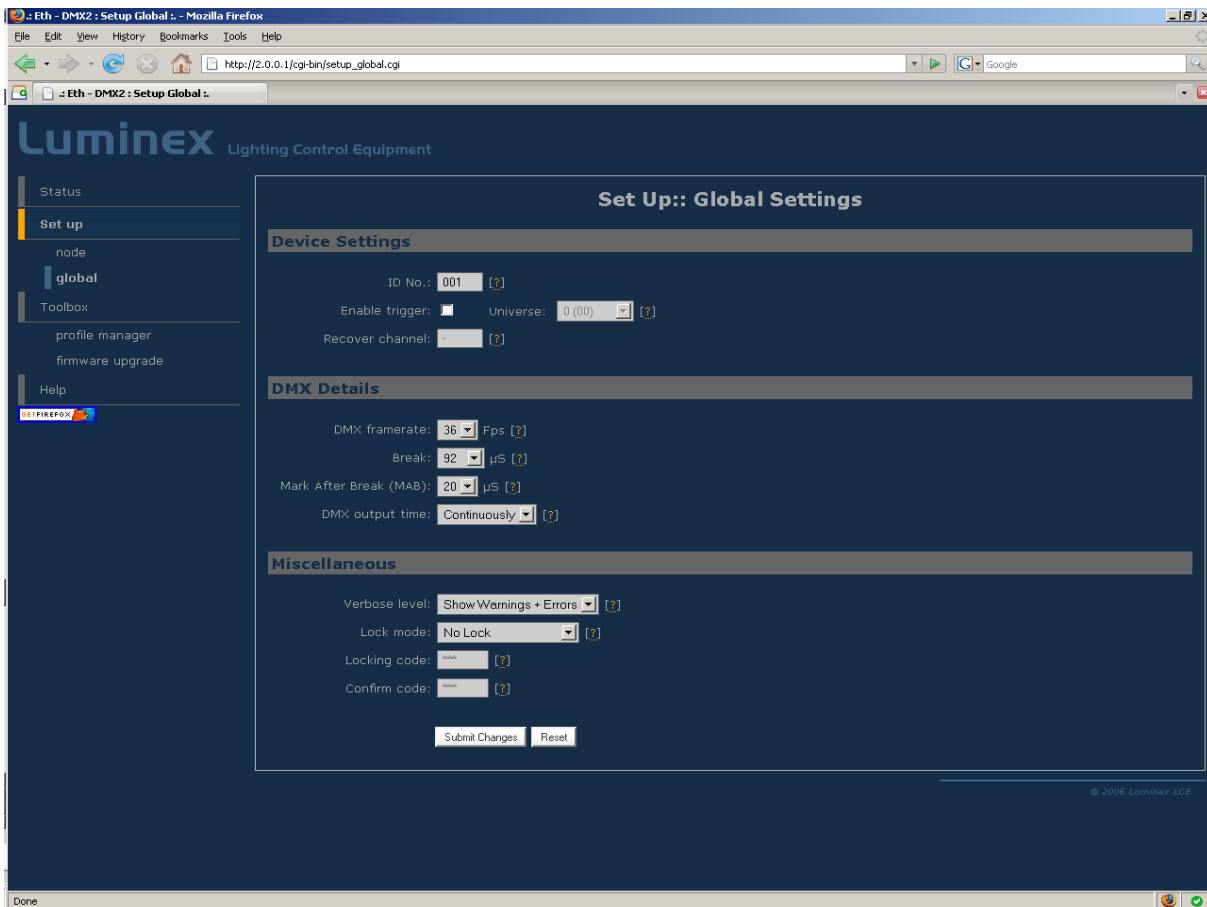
.: Eth - DMX2 : Setup Global :. - Mozilla Firefox

File Edit View History Bookmarks Tools Help

http://2.0.0.1/cgi-bin/setup_global.cgi

Google

.: Eth - DMX2 : Setup Global :.

Luminex Lighting Control Equipment

Status

Set up

node

global

Toolbox

profile manager

firmware upgrade

Help

GET FIREFOX

Set Up:: Global Settings

Device Settings

ID No.: 001 [?]

Enable trigger: Universe: 0 (00) [?]

Recover channel: - [?]

DMX Details

DMX framerate: 36 Fps [?]

Break: 92 µS [?]

Mark After Break (MAB): 20 µS [?]

DMX output time: Continuously [?]

Miscellaneous

Verbose level: Show Warnings + Errors [?]

Lock mode: No Lock [?]

Locking code: **** [?]

Confirm code: **** [?]

Submit Changes Reset

© 2006 Luminex LCE

Done